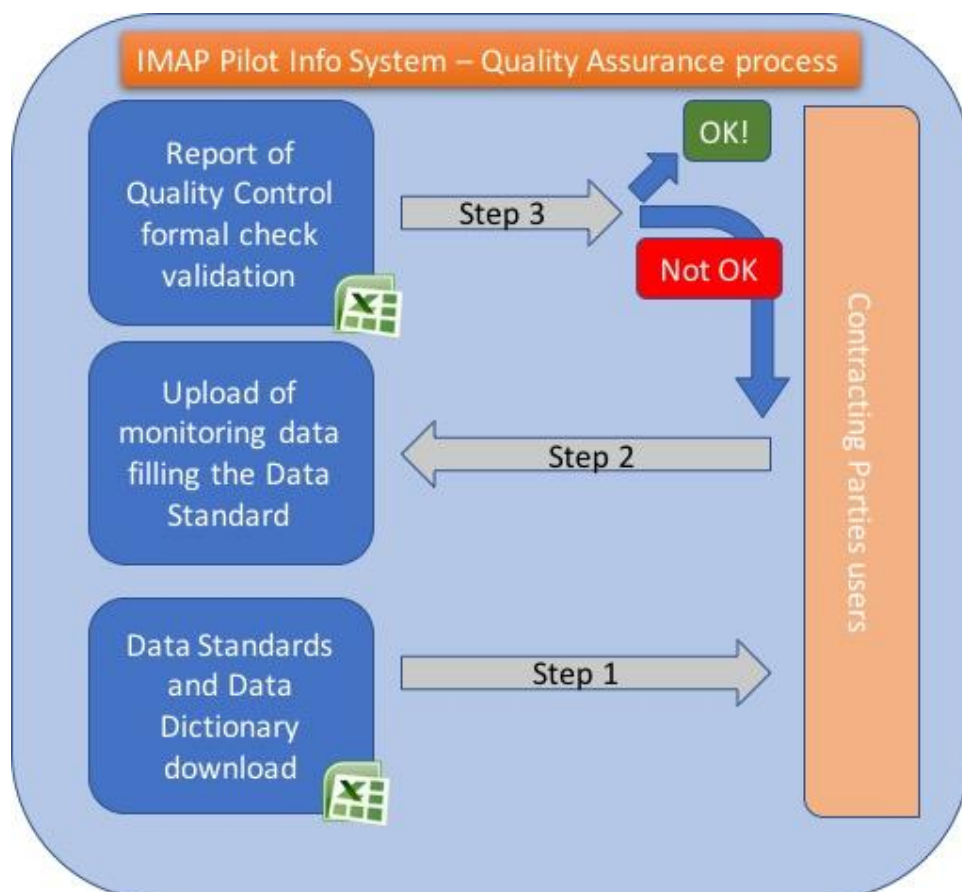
IMAP Pilot Info System – Quality Assurance process

Report of Quality Control formal check validation

Step 3

OK!

Not OK

Upload of monitoring data filling the Data Standard

Step 2

Data Standards and Data Dictionary download

Step 1

Contracting Parties users